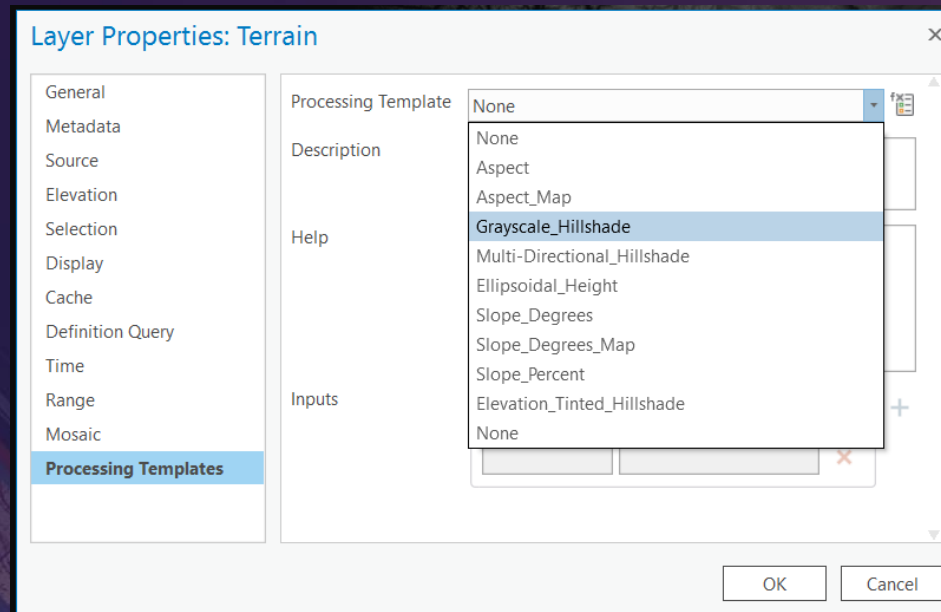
Layer Properties: Terrain

General
Metadata
Source
Elevation
Selection
Display
Cache
Definition Query
Time
Range
Mosaic
Processing Templates

Processing Template
None

None
Aspect
Aspect_Map
Grayscale_Hillshade
Multi-Directional_Hillshade
Ellipsoidal_Height
Slope_Degrees
Slope_Degrees_Map
Slope_Percent
Elevation_Tinted_Hillshade
None

Description

Help

Inputs

OK
Cancel